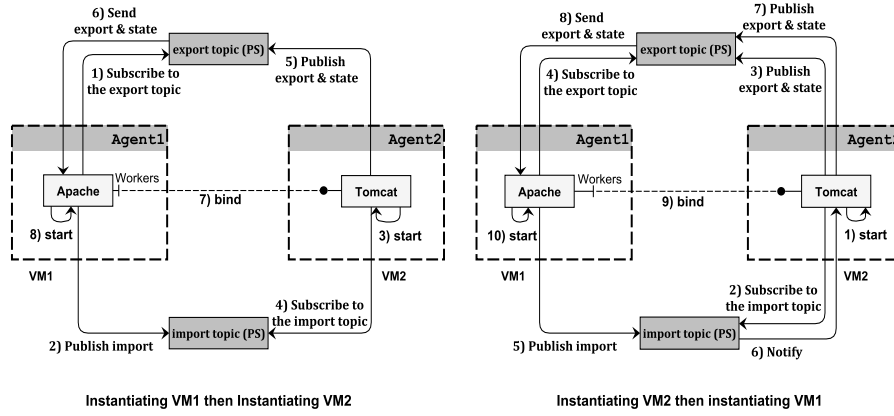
6) Send export & state

export topic (PS)

1) Subscribe to the export topic

5) Publish export & state

Agent1

Agent2

Apache

Workers

7) bind

Tomcat

8) start

3) start

VM1

VM2

4) Subscribe to the import topic

2) Publish import

import topic (PS)

Instantiating VM1 then Instantiating VM2

8) Send export & state

7) Publish export & state

export topic (PS)

4) Subscribe to the export topic

3) Publish export & state

Agent1

Agent2

Apache

Workers

9) bind

Tomcat

10) start

1) start

VM1

VM2

2) Subscribe to the import topic

5) Publish import

import topic (PS)

6) Notify

Instantiating VM2 then instantiating VM1